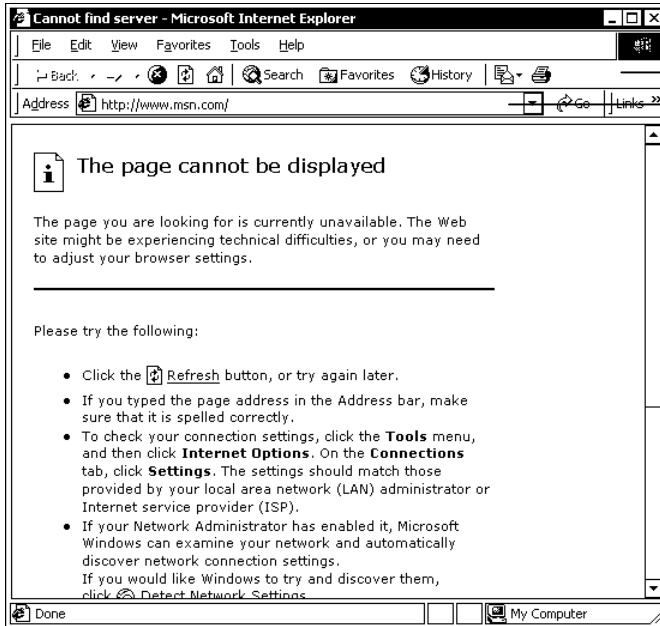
Cannot find server - Microsoft Internet Explorer

File Edit View Favorites Tools Help

Back Search Favorites History

Address http://www.msn.com/ Go Links

The page cannot be displayed

The page you are looking for is currently unavailable. The Web site might be experiencing technical difficulties, or you may need to adjust your browser settings.

Please try the following:

- Click the Refresh button, or try again later.
- If you typed the page address in the Address bar, make sure that it is spelled correctly.
- To check your connection settings, click the **Tools** menu, and then click **Internet Options**. On the **Connections** tab, click **Settings**. The settings should match those provided by your local area network (LAN) administrator or Internet service provider (ISP).
- If your Network Administrator has enabled it, Microsoft Windows can examine your network and automatically discover network connection settings.
If you would like Windows to try and discover them, click Detect Network Settings

Done My Computer